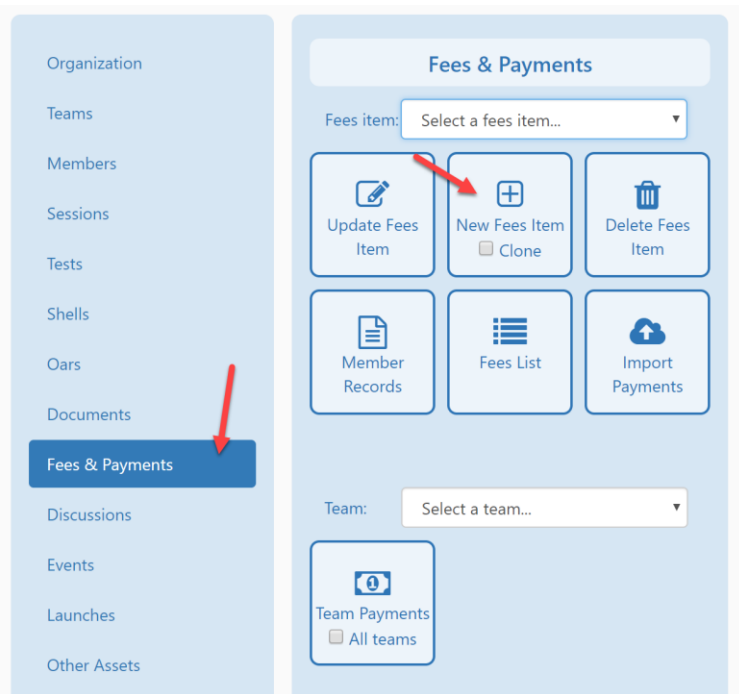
Organization
Teams
Members
Sessions
Tests
Shells
Oars
Documents
Fees & Payments
Discussions
Events
Launches
Other Assets

Fees & Payments

Fees item: Select a fees item...

Update Fees Item
New Fees Item
Clone
Delete Fees Item
Member Records
Fees List
Import Payments

Team: Select a team...

Team Payments
All teams